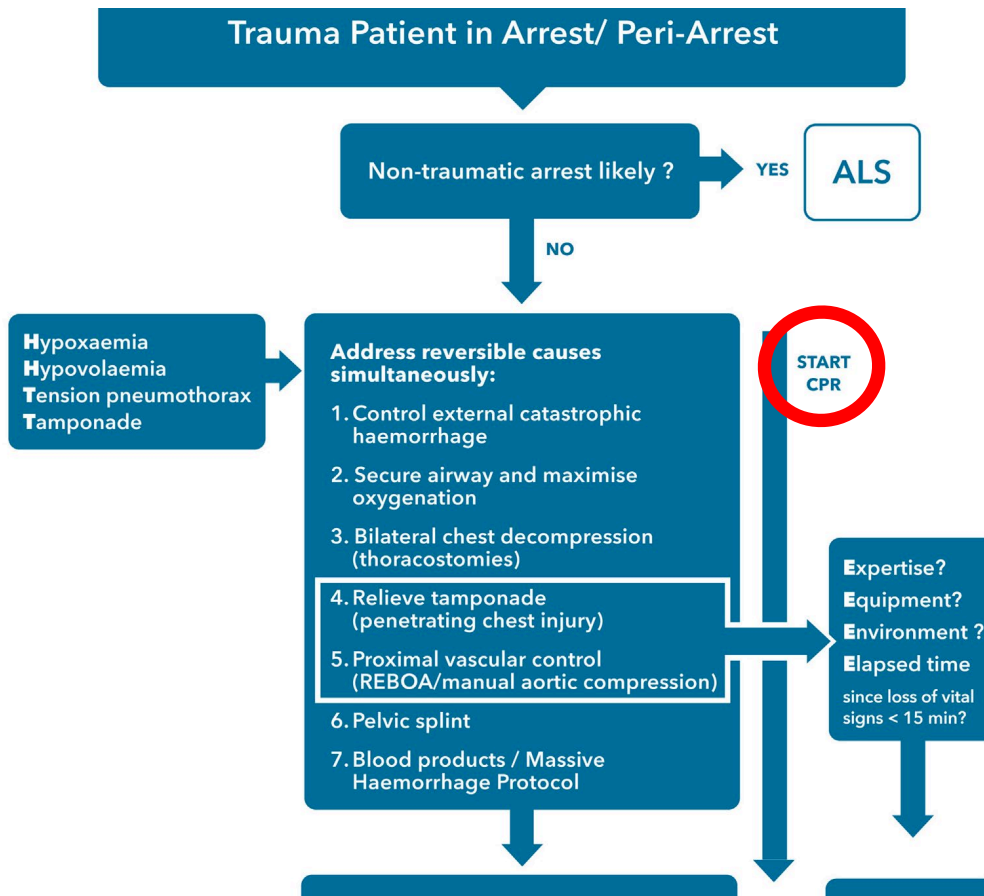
Trauma Patient in Arrest/ Peri-Arrest

Non-traumatic arrest likely ?

YES

ALS

NO

Hypoxaemia
Hypovolaemia
Tension pneumothorax
Tamponade

Address reversible causes simultaneously:

1. Control external catastrophic haemorrhage

2. Secure airway and maximise oxygenation

3. Bilateral chest decompression (thoracostomies)

4. Relieve tamponade (penetrating chest injury)

5. Proximal vascular control (REBOA/manual aortic compression)

6. Pelvic splint

7. Blood products / Massive Haemorrhage Protocol

START CPR

Expertise?
Equipment?
Environment ?
Elapsed time
since loss of vital signs < 15 min?